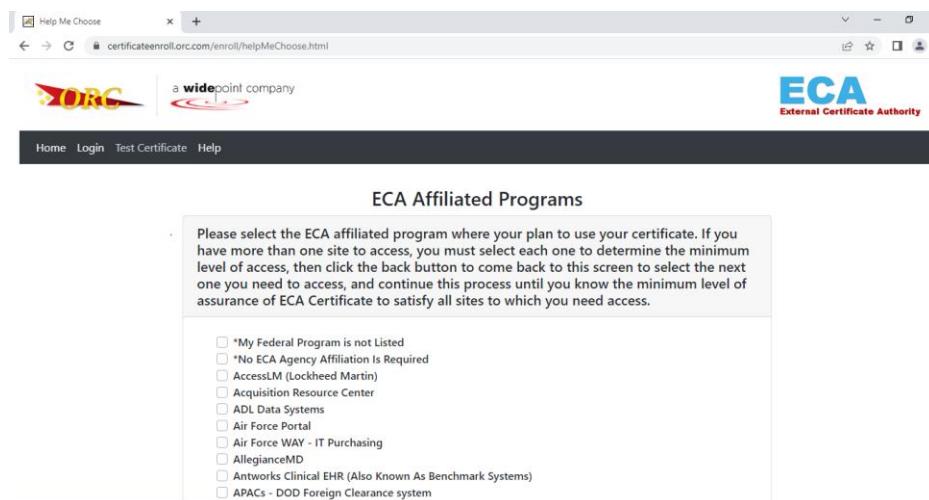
Help Me Choose
×
+

certificateenroll.orc.com/enroll/helpMeChoose.html

ORC
a widepoint company

ECA
External Certificate Authority

Home Login Test Certificate Help

ECA Affiliated Programs

Please select the ECA affiliated program where your plan to use your certificate. If you have more than one site to access, you must select each one to determine the minimum level of access, then click the back button to come back to this screen to select the next one you need to access, and continue this process until you know the minimum level of assurance of ECA Certificate to satisfy all sites to which you need access.

*My Federal Program is not Listed
*No ECA Agency Affiliation Is Required
AccessLM (Lockheed Martin)
Acquisition Resource Center
ADL Data Systems
Air Force Portal
Air Force WAY - IT Purchasing
AllegianceMD
Antworks Clinical EHR (Also Known As Benchmark Systems)
APACs - DOD Foreign Clearance system